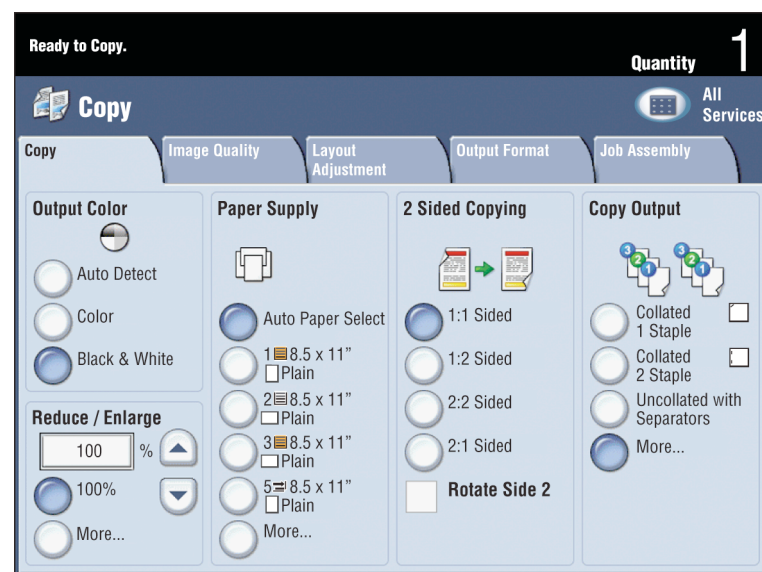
Ready to Copy.

Quantity 1

Copy

All Services

Copy

Image Quality

Layout Adjustment

Output Format

Job Assembly

Output Color

Auto Detect

Color

Black & White

Reduce / Enlarge

100 %

100%

More...

Paper Supply

Auto Paper Select

1 8.5 x 11” Plain

2 8.5 x 11” Plain

3 8.5 x 11” Plain

5 8.5 x 11” Plain

More...

2 Sided Copying

1:1 Sided

1:2 Sided

2:2 Sided

2:1 Sided

Rotate Side 2

Copy Output

Collated 1 Staple

Collated 2 Staple

Uncollated with Separators

More...